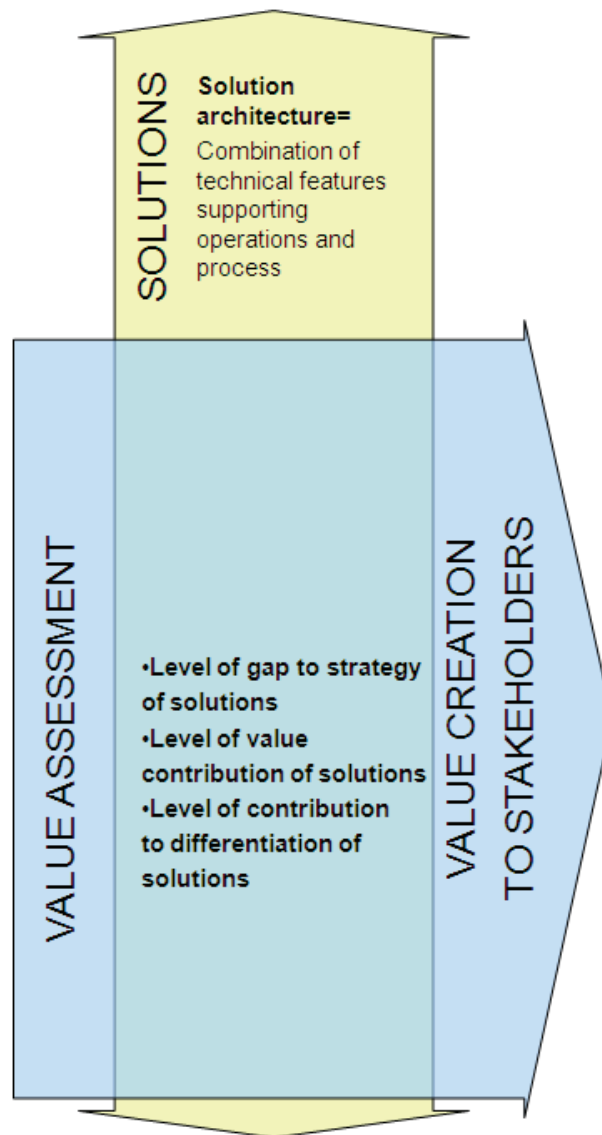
SOLUTIONS

Solution architecture=
Combination of technical features supporting operations and process

VALUE ASSESSMENT

•Level of gap to strategy of solutions
•Level of value contribution of solutions
•Level of contribution to differentiation of solutions

VALUE CREATION TO STAKEHOLDERS